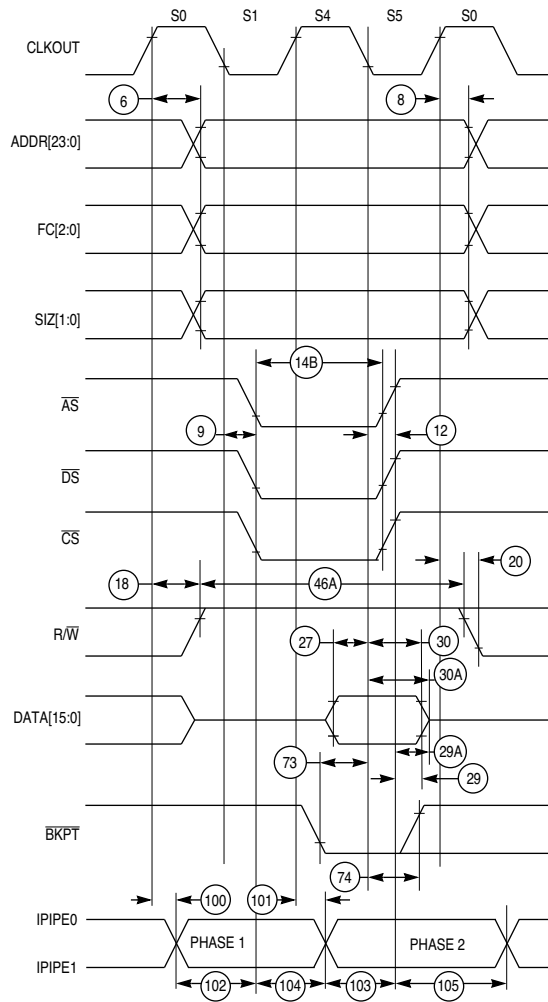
S0 S1 S4 S5 S0

CLKOUT

6

8

ADDR[23:0]

FC[2:0]

SIZ[1:0]

14B

$\overline{AS}$

9

12

$\overline{DS}$

$\overline{CS}$

20

18

46A

R/$\overline{W}$

27

30

30A

DATA[15:0]

29A

73

29

$\overline{BKPT}$

74

100

101

IPIPE0

PHASE 1

PHASE 2

IPIPE1

102

104

103

105